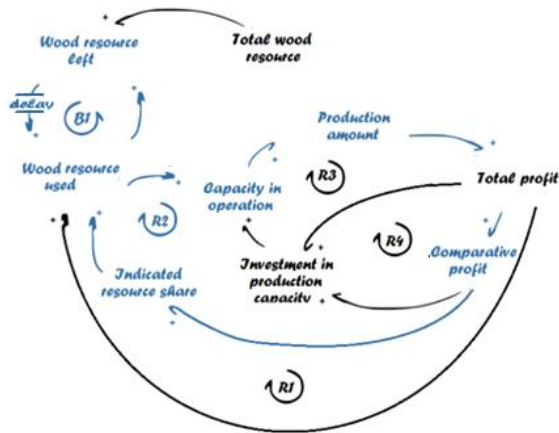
Wood resource left

Total wood resource

delay

B1

Wood resource used

R2

Capacity in operation

Production amount

R3

Total profit

R4

Comparative profit

Investment in production capacity

Indicated resource share

R1